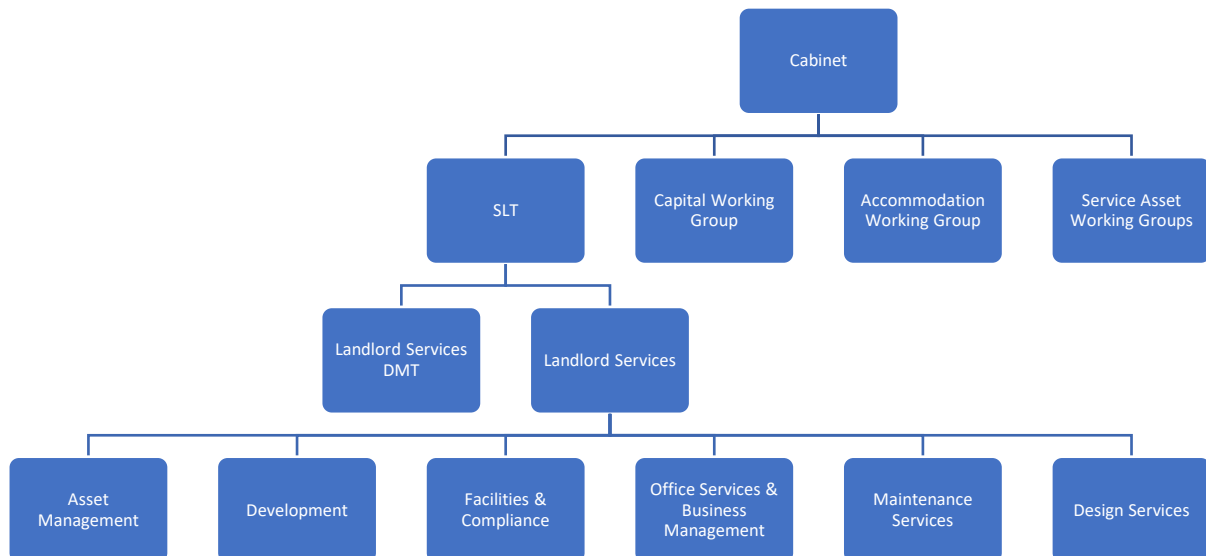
Cabinet

SLT

Capital Working Group

Accommodation Working Group

Service Asset Working Groups

Landlord Services DMT

Landlord Services

Asset Management

Development

Facilities & Compliance

Office Services & Business Management

Maintenance Services

Design Services